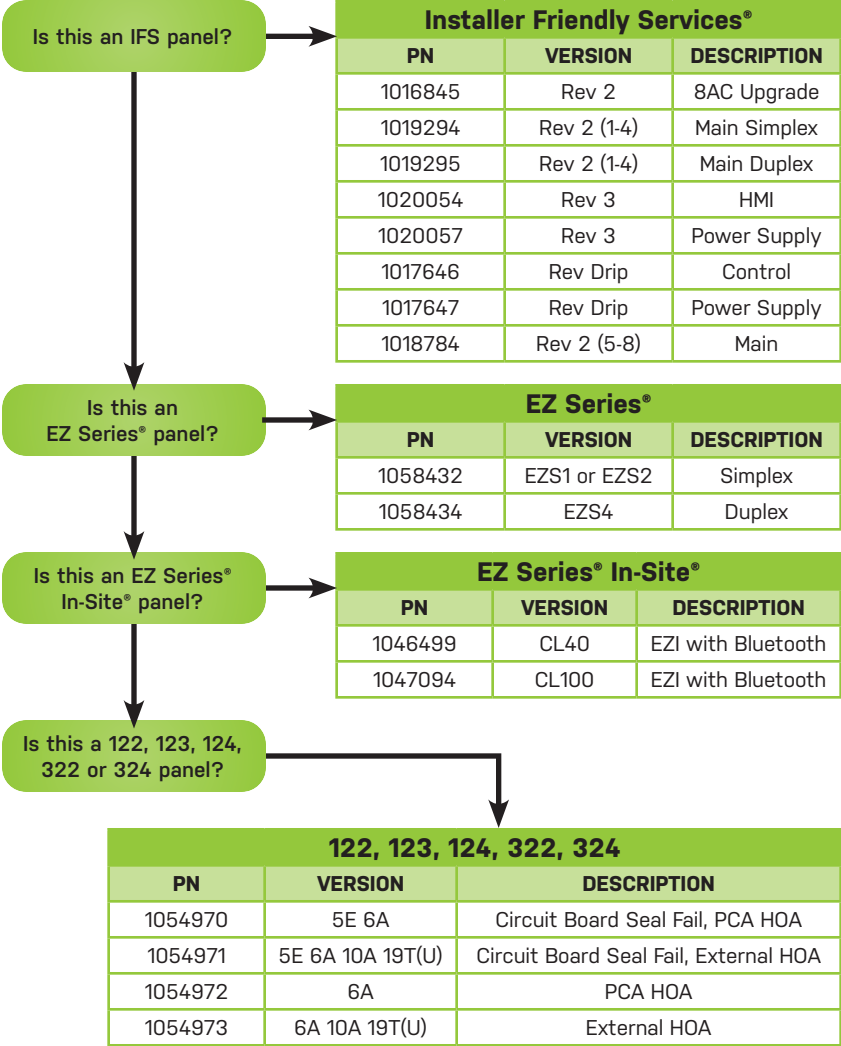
Is this an IFS panel?

Installer Friendly Services®

| PN | VERSION | DESCRIPTION |
|---|---|---|
| 1016845 | Rev 2 | 8AC Upgrade |
| 1019294 | Rev 2 (1-4) | Main Simplex |
| 1019295 | Rev 2 (1-4) | Main Duplex |
| 1020054 | Rev 3 | HMI |
| 1020057 | Rev 3 | Power Supply |
| 1017646 | Rev Drip | Control |
| 1017647 | Rev Drip | Power Supply |
| 1018784 | Rev 2 (5-8) | Main |

Is this an EZ Series® panel?

EZ Series®

| PN | VERSION | DESCRIPTION |
|---|---|---|
| 1058432 | EZS1 or EZS2 | Simplex |
| 1058434 | EZS4 | Duplex |

Is this an EZ Series® In-Site® panel?

EZ Series® In-Site®

| PN | VERSION | DESCRIPTION |
|---|---|---|
| 1046499 | CL40 | EZI with Bluetooth |
| 1047094 | CL100 | EZI with Bluetooth |

Is this a 122, 123, 124, 322 or 324 panel?

122, 123, 124, 322, 324

| PN | VERSION | DESCRIPTION |
|---|---|---|
| 1054970 | 5E 6A | Circuit Board Seal Fail, PCA HOA |
| 1054971 | 5E 6A 10A 19T(U) | Circuit Board Seal Fail, External HOA |
| 1054972 | 6A | PCA HOA |
| 1054973 | 6A 10A 19T(U) | External HOA |